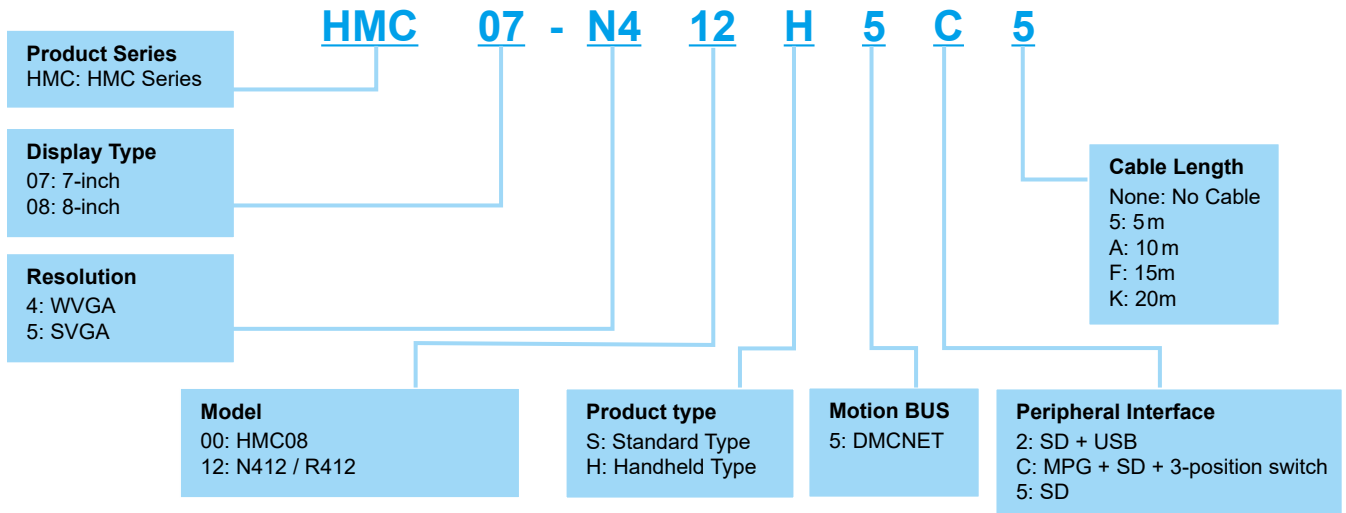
HMC 07 - N4 12 H 5 C 5

Product Series
HMC: HMC Series

Display Type
07: 7-inch
08: 8-inch

Resolution
4: WVGA
5: SVGA

Cable Length
None: No Cable
5: 5 m
A: 10 m
F: 15m
K: 20m

Model
00: HMC08
12: N412 / R412

Product type
S: Standard Type
H: Handheld Type

Motion BUS
5: DMCNET

Peripheral Interface
2: SD + USB
C: MPG + SD + 3-position switch
5: SD